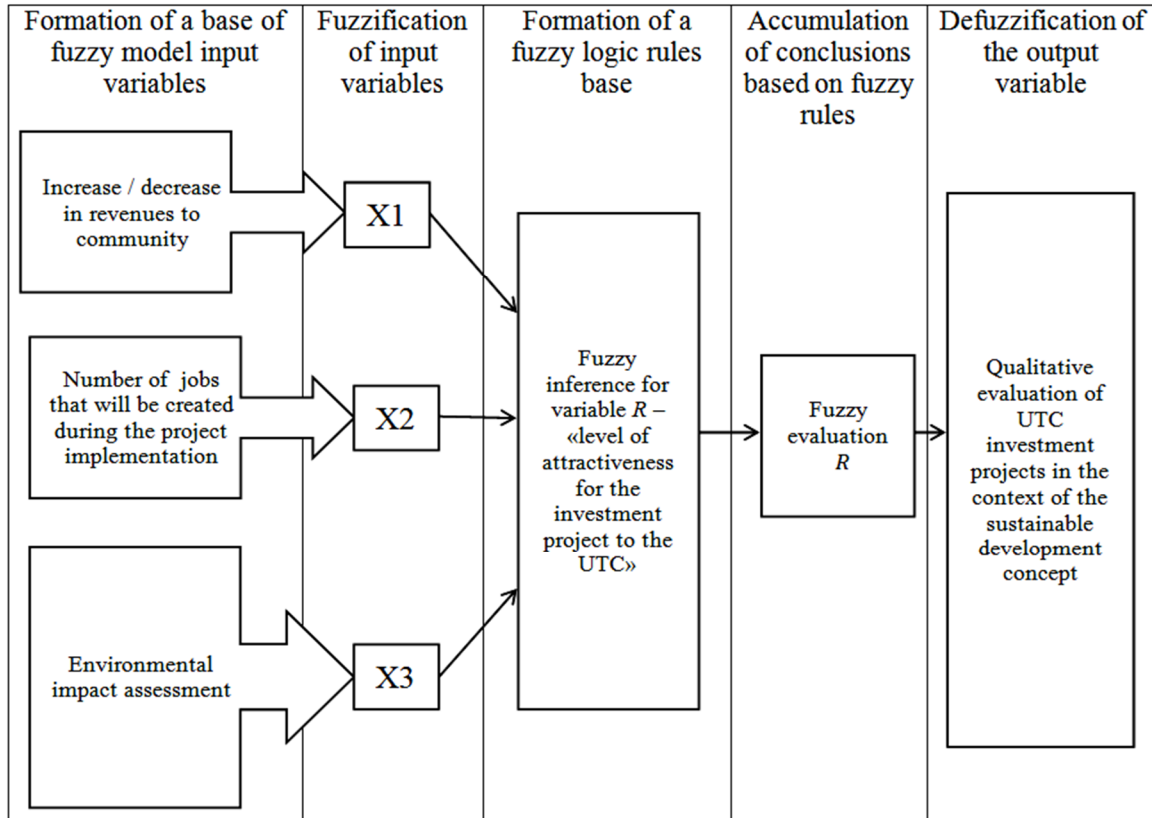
Formation of a base of fuzzy model input variables

Fuzzification of input variables

Formation of a fuzzy logic rules base

Accumulation of conclusions based on fuzzy rules

Defuzzification of the output variable

Increase / decrease in revenues to community

X1

Number of jobs that will be created during the project implementation

X2

Environmental impact assessment

X3

Fuzzy inference for variable $R$ – «level of attractiveness for the investment project to the UTC»

Fuzzy evaluation $R$

Qualitative evaluation of UTC investment projects in the context of the sustainable development concept